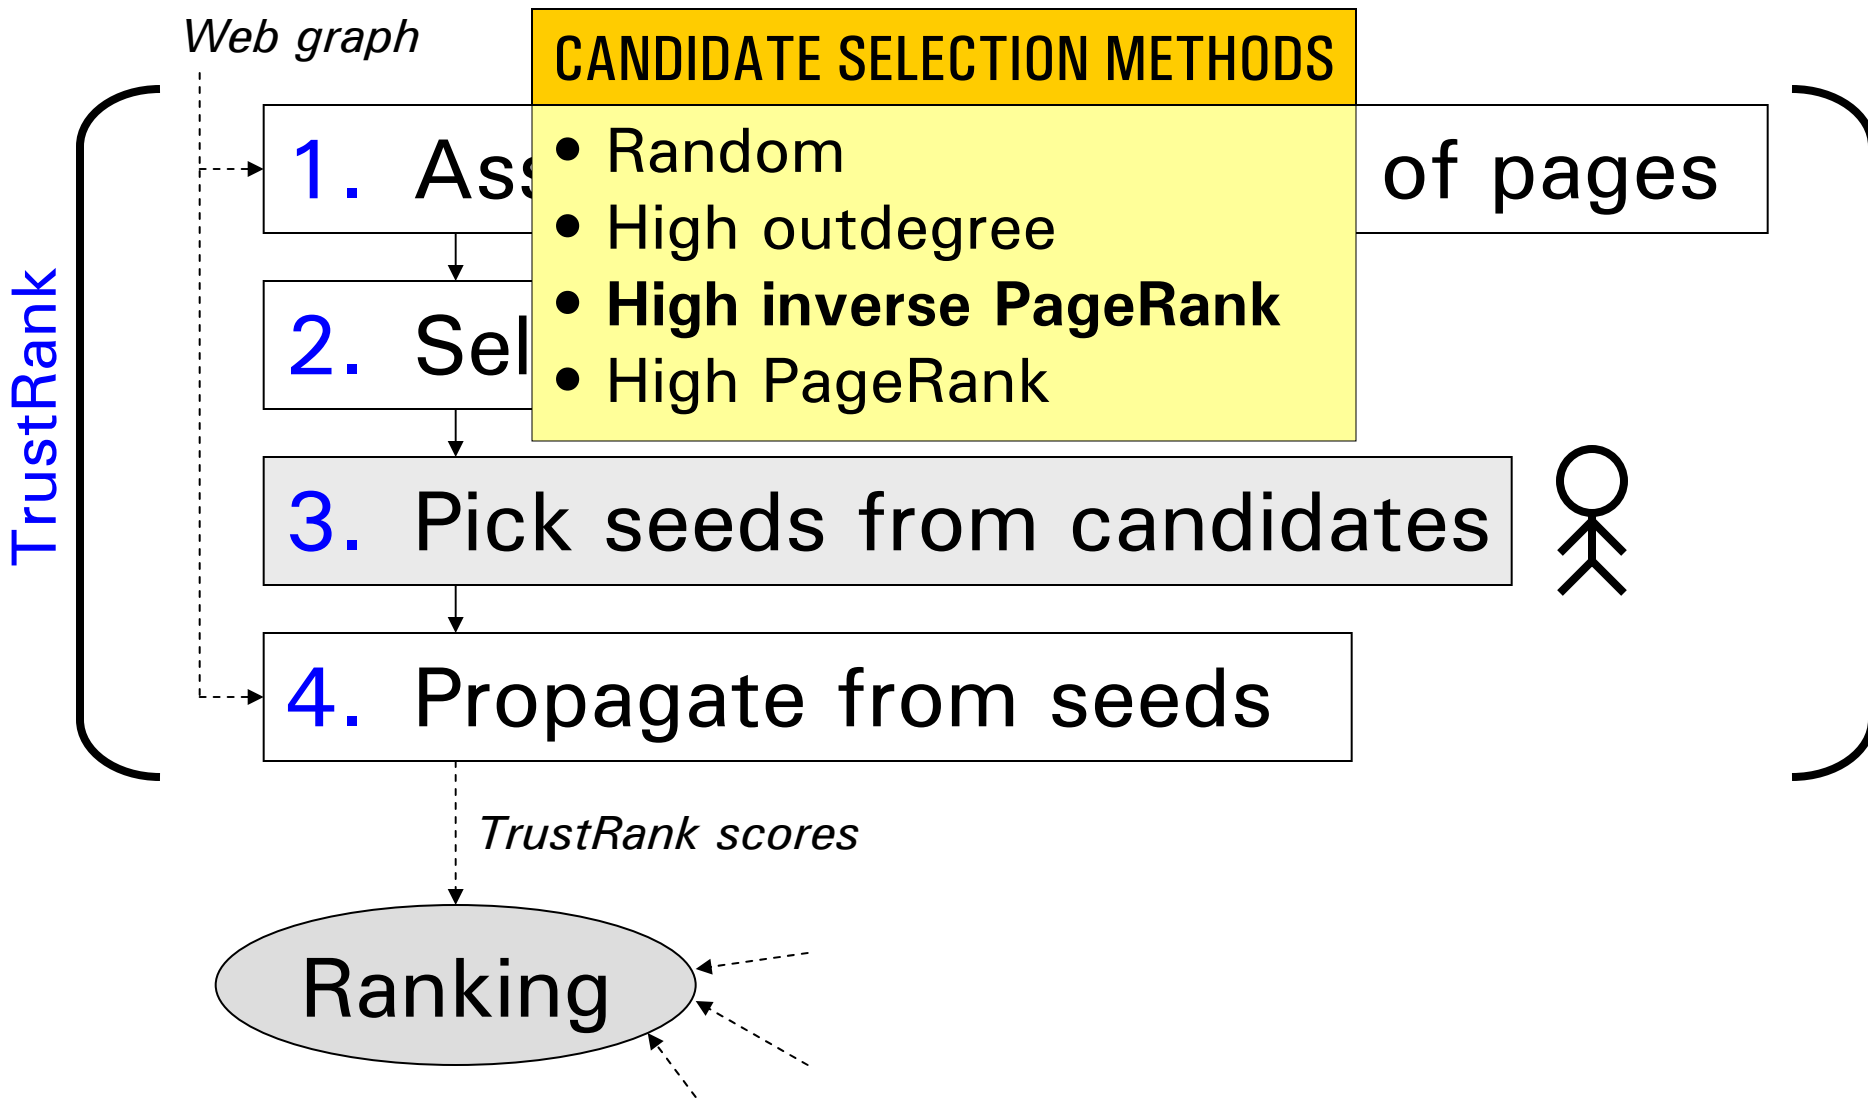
Web graph

TrustRank

1. Ass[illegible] of pages

2. Sel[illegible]

CANDIDATE SELECTION METHODS
• Random
• High outdegree
• **High inverse PageRank**
• High PageRank

3. Pick seeds from candidates

4. Propagate from seeds

TrustRank scores

Ranking